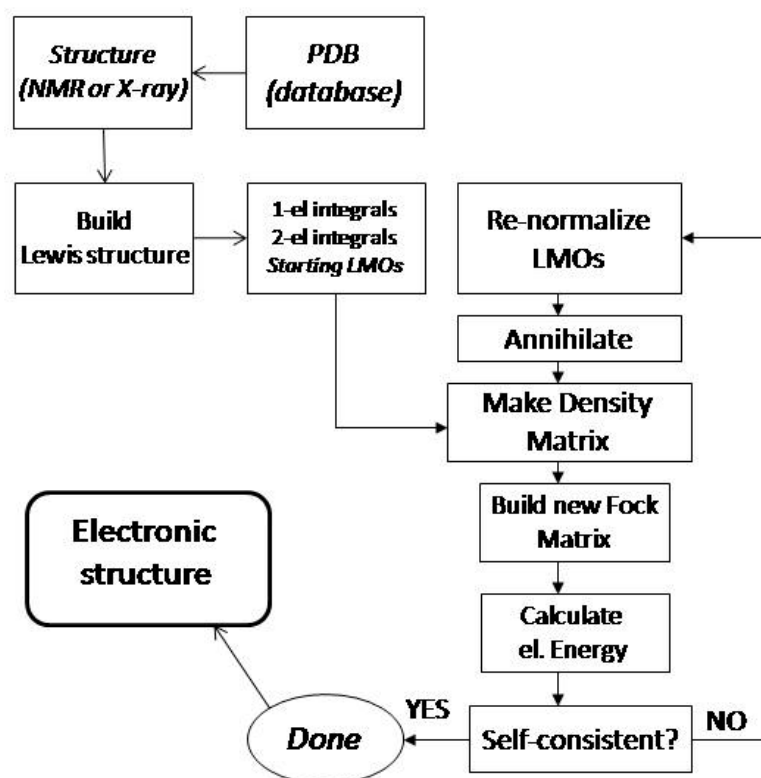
Structure
(NMR or X-ray)

PDB
(database)

Build
Lewis structure

1-el integrals
2-el integrals
Starting LMOs

Re-normalize
LMOs

Annihilate

Make Density
Matrix

Build new Fock
Matrix

Calculate
el. Energy

Electronic
structure

YES

Done

Self-consistent?

NO